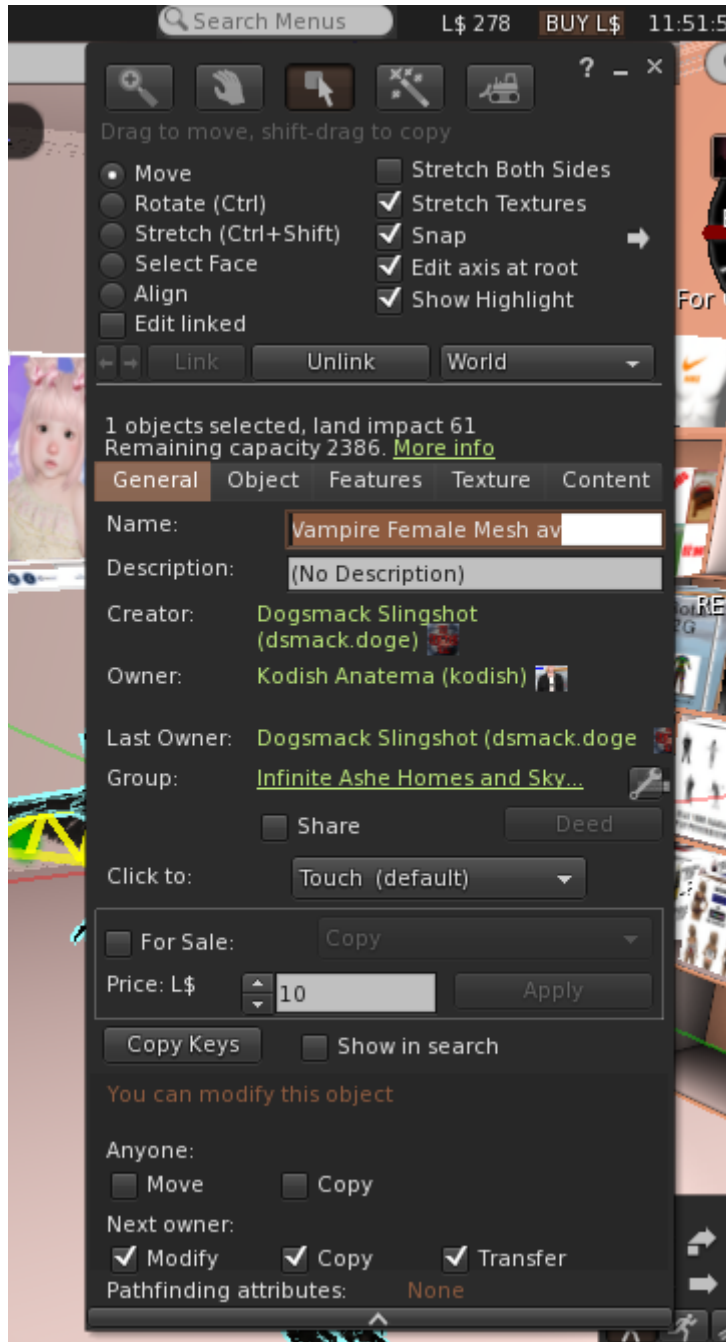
Search Menus L$ 278 BUY L$ 11:51:5

? _ ×

Drag to move, shift-drag to copy

Move
Rotate (Ctrl)
Stretch (Ctrl+Shift)
Select Face
Align
Edit linked

Stretch Both Sides
Stretch Textures
Snap
Edit axis at root
Show Highlight

Link Unlink World

1 objects selected, land impact 61
Remaining capacity 2386. More info

General Object Features Texture Content

Name: Vampire Female Mesh av
Description: (No Description)
Creator: Dogsmack Slingshot (dsmack.doge)
Owner: Kodish Anatema (kodish)
Last Owner: Dogsmack Slingshot (dsmack.doge
Group: Infinite Ashe Homes and Sky...
Share Deed
Click to: Touch (default)

For Sale: Copy
Price: L$ 10 Apply

Copy Keys Show in search

You can modify this object

Anyone:
Move Copy
Next owner:
Modify Copy Transfer
Pathfinding attributes: None

For
RE